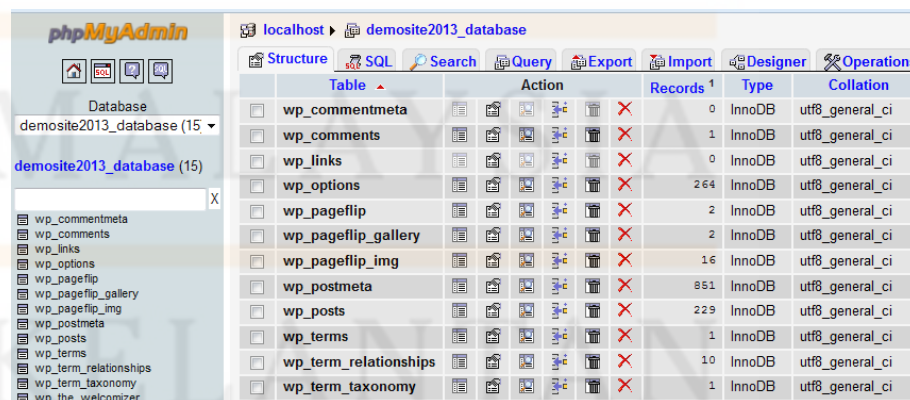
phpMyAdmin

Database
demosite2013_database (15)

demosite2013_database (15)

X

wp_commentmeta
wp_comments
wp_links
wp_options
wp_pageflip
wp_pageflip_gallery
wp_pageflip_img
wp_postmeta
wp_posts
wp_terms
wp_term_relationships
wp_term_taxonomy
wp_the_welcomizer

localhost ▸ demosite2013_database

Structure SQL Search Query Export Import Designer Operations

| | Table | Action | Records $^1$ | Type | Collation |
|---|---|---|---|---|---|
| | wp_commentmeta | | 0 | InnoDB | utf8_general_ci |
| | wp_comments | | 1 | InnoDB | utf8_general_ci |
| | wp_links | | 0 | InnoDB | utf8_general_ci |
| | wp_options | | 264 | InnoDB | utf8_general_ci |
| | wp_pageflip | | 2 | InnoDB | utf8_general_ci |
| | wp_pageflip_gallery | | 2 | InnoDB | utf8_general_ci |
| | wp_pageflip_img | | 16 | InnoDB | utf8_general_ci |
| | wp_postmeta | | 851 | InnoDB | utf8_general_ci |
| | wp_posts | | 229 | InnoDB | utf8_general_ci |
| | wp_terms | | 1 | InnoDB | utf8_general_ci |
| | wp_term_relationships | | 10 | InnoDB | utf8_general_ci |
| | wp_term_taxonomy | | 1 | InnoDB | utf8_general_ci |